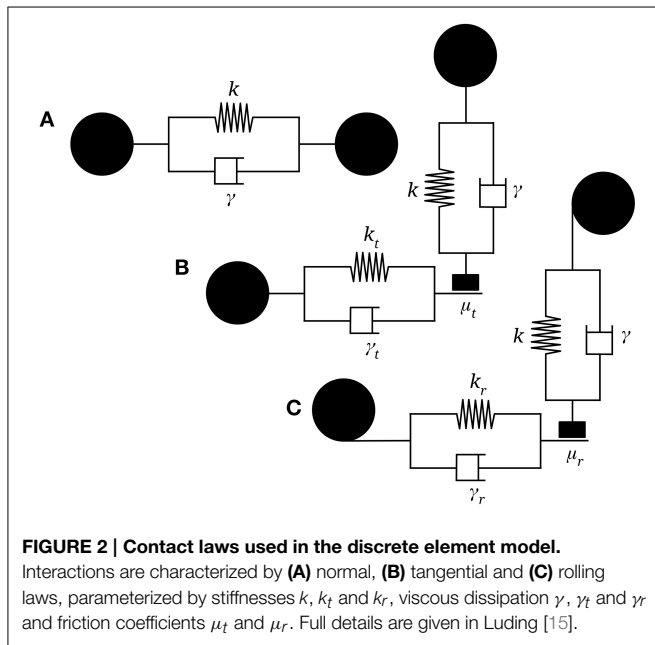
A

$k$

$\gamma$

$k$

$\gamma$

B

$k_t$

$\gamma_t$

$\mu_t$

$k$

$\gamma$

C

$k_r$

$\gamma_r$

$\mu_r$

**FIGURE 2 | Contact laws used in the discrete element model.** Interactions are characterized by **(A)** normal, **(B)** tangential and **(C)** rolling laws, parameterized by stiffnesses $k$, $k_t$ and $k_r$, viscous dissipation $\gamma$, $\gamma_t$ and $\gamma_r$ and friction coefficients $\mu_t$ and $\mu_r$. Full details are given in Luding [15].